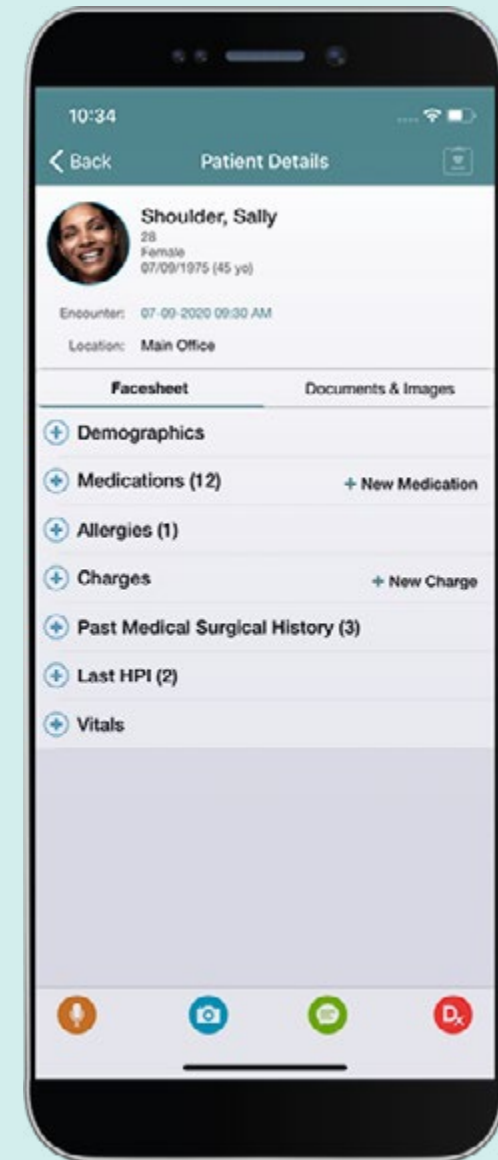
10:34

Back
Patient Details

Shoulder, Sally
28
Female
07/09/1975 (45 yo)

Encounter: 07-09-2020 09:30 AM
Location: Main Office

Facesheet
Documents & Images

Demographics
Medications (12)
+ New Medication
Allergies (1)
Charges
+ New Charge
Past Medical Surgical History (3)
Last HPI (2)
Vitals

Dx